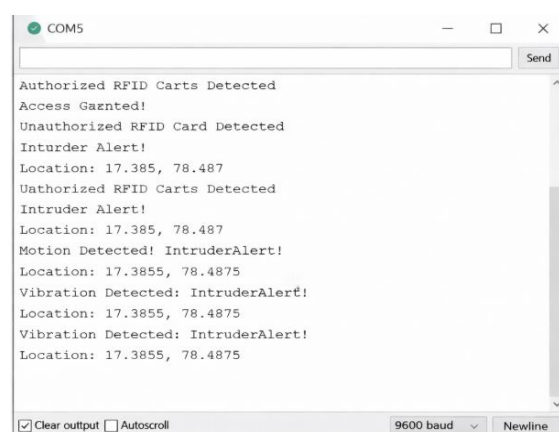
COM5

Send

Authorized RFID Carts Detected
Access Garnted!
Unauthorized RFID Card Detected
Inturder Alert!
Location: 17.385, 78.487
Uathorized RFID Carts Detected
Intruder Alert!
Location: 17.385, 78.487
Motion Detected! IntruderAlert!
Location: 17.3855, 78.4875
Vibration Detected: IntruderAlert!
Location: 17.3855, 78.4875
Vibration Detected: IntruderAlert!
Location: 17.3855, 78.4875

Clear output Autoscroll 9600 baud Newline